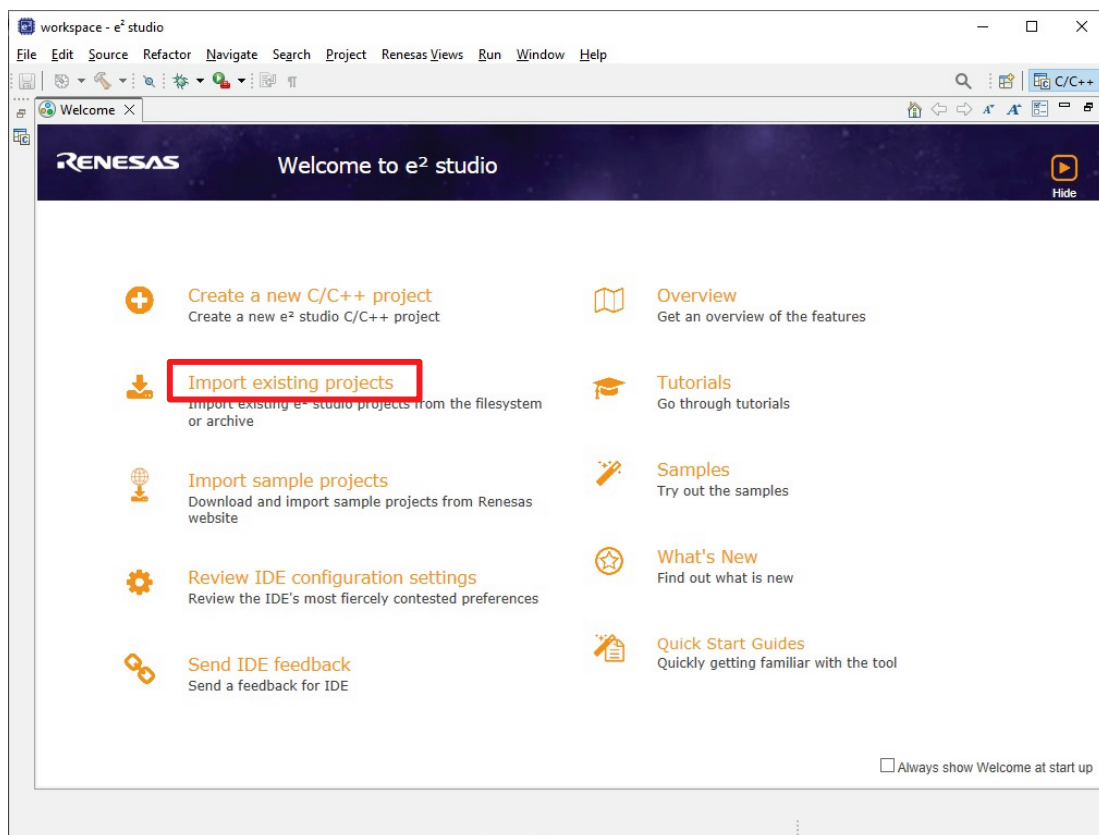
workspace - e² studio

File Edit Source Refactor Navigate Search Project Renesas Views Run Window Help

C/C++

Welcome ×

RENESAS

Welcome to e² studio

Hide

Create a new C/C++ project
Create a new e² studio C/C++ project

Import existing projects
Import existing e² studio projects from the filesystem or archive

Import sample projects
Download and import sample projects from Renesas website

Review IDE configuration settings
Review the IDE's most fiercely contested preferences

Send IDE feedback
Send a feedback for IDE

Overview
Get an overview of the features

Tutorials
Go through tutorials

Samples
Try out the samples

What's New
Find out what is new

Quick Start Guides
Quickly getting familiar with the tool

Always show Welcome at start up